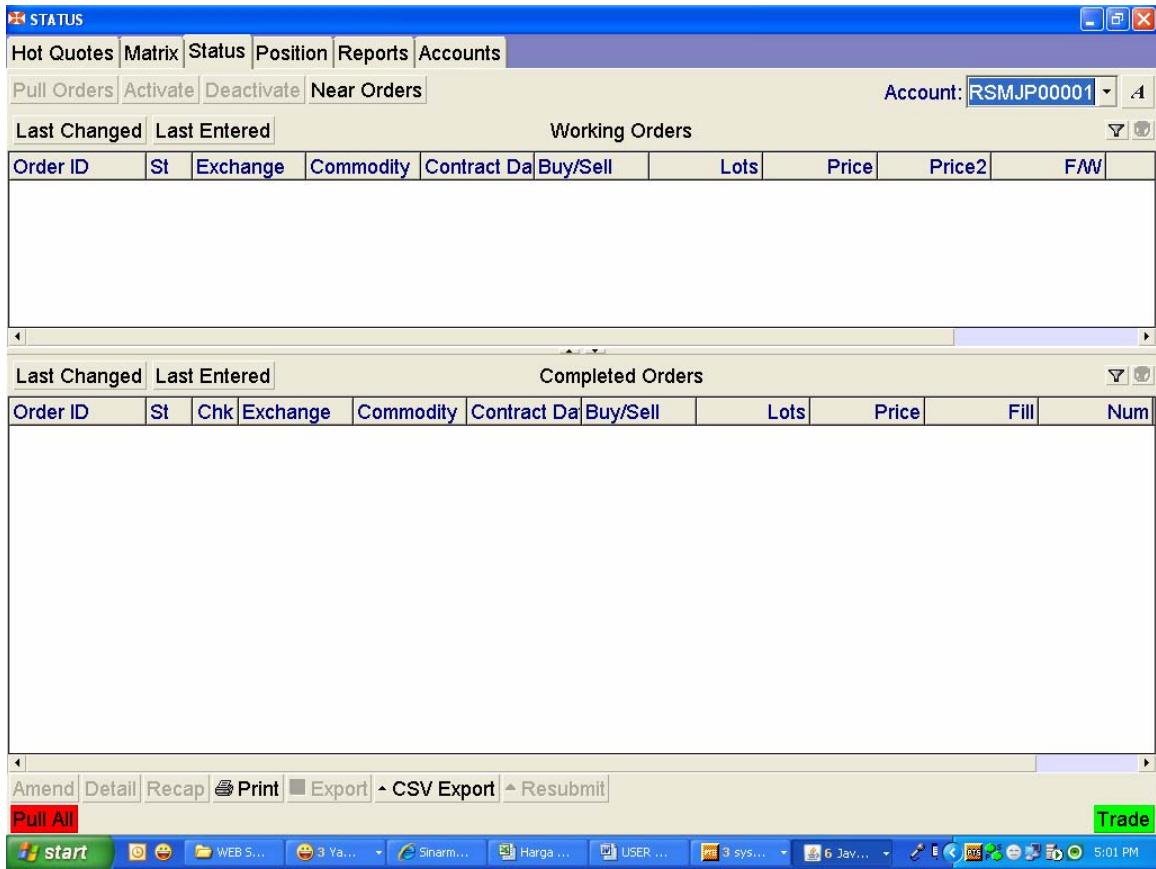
STATUS

Hot Quotes Matrix Status Position Reports Accounts

Pull Orders Activate Deactivate Near Orders

Account: RSMJP00001

Last Changed Last Entered

Working Orders

| Order ID | St | Exchange | Commodity | Contract Da | Buy/Sell | Lots | Price | Price2 | F/W |
|---|---|---|---|---|---|---|---|---|---|

Last Changed Last Entered

Completed Orders

| Order ID | St | Chk | Exchange | Commodity | Contract Da | Buy/Sell | Lots | Price | Fill | Num |
|---|---|---|---|---|---|---|---|---|---|---|

Amend Detail Recap Print Export CSV Export Resubmit

Pull All

Trade

start WEB S... 3 Ya... Sinarm... Harga ... USER ... 3 sys... 6 Jav... 5:01 PM